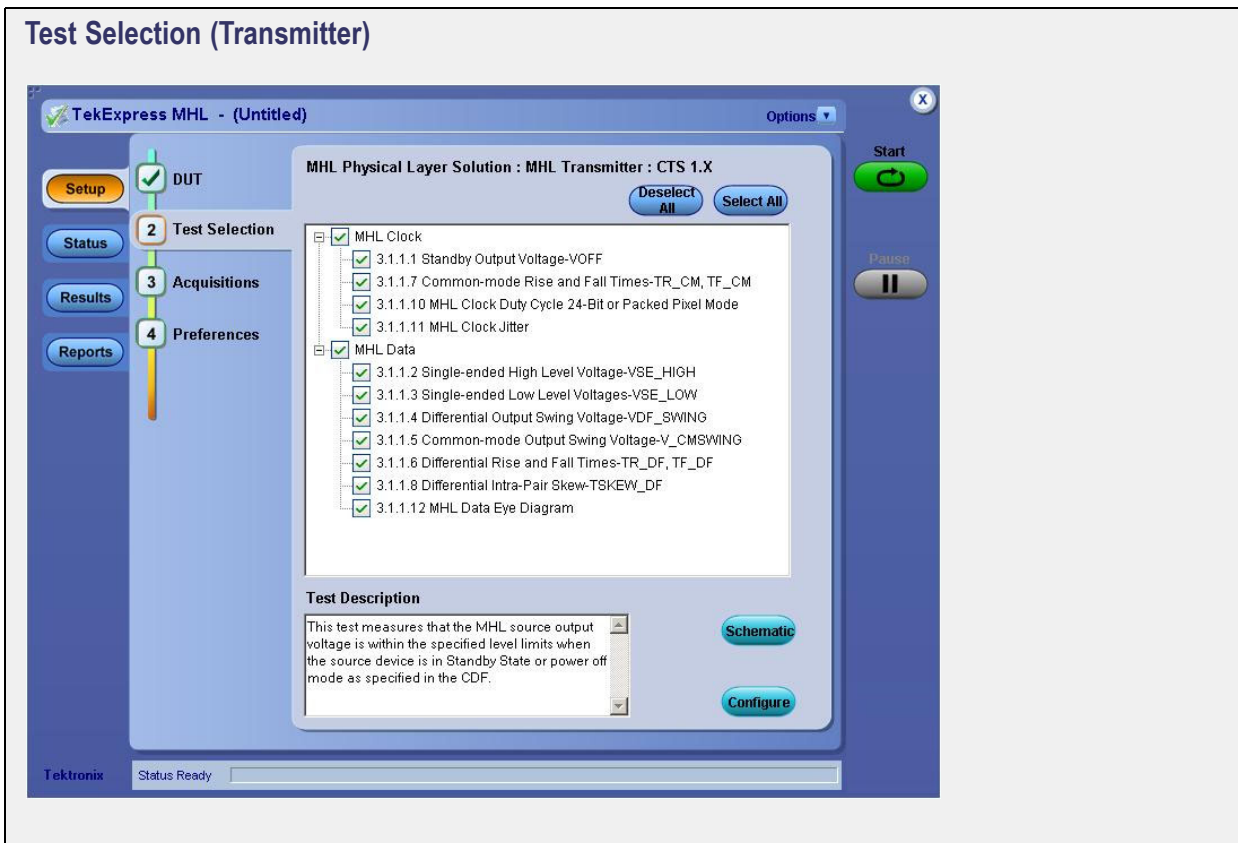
Test Selection (Transmitter)

TekExpress MHL - (Untitled)

Options

Start

Pause

Setup

Status

Results

Reports

DUT

2 Test Selection

3 Acquisitions

4 Preferences

MHL Physical Layer Solution : MHL Transmitter : CTS 1.X

Deselect All

Select All

MHL Clock
3.1.1.1 Standby Output Voltage-VOFF
3.1.1.7 Common-mode Rise and Fall Times-TR_CM, TF_CM
3.1.1.10 MHL Clock Duty Cycle 24-Bit or Packed Pixel Mode
3.1.1.11 MHL Clock Jitter
MHL Data
3.1.1.2 Single-ended High Level Voltage-VSE_HIGH
3.1.1.3 Single-ended Low Level Voltages-VSE_LOW
3.1.1.4 Differential Output Swing Voltage-VDF_SWING
3.1.1.5 Common-mode Output Swing Voltage-V_CMSWING
3.1.1.6 Differential Rise and Fall Times-TR_DF, TF_DF
3.1.1.8 Differential Intra-Pair Skew-TSKEW_DF
3.1.1.12 MHL Data Eye Diagram

Test Description

This test measures that the MHL source output voltage is within the specified level limits when the source device is in Standby State or power off mode as specified in the CDF.

Schematic

Configure

Tektronix

Status Ready